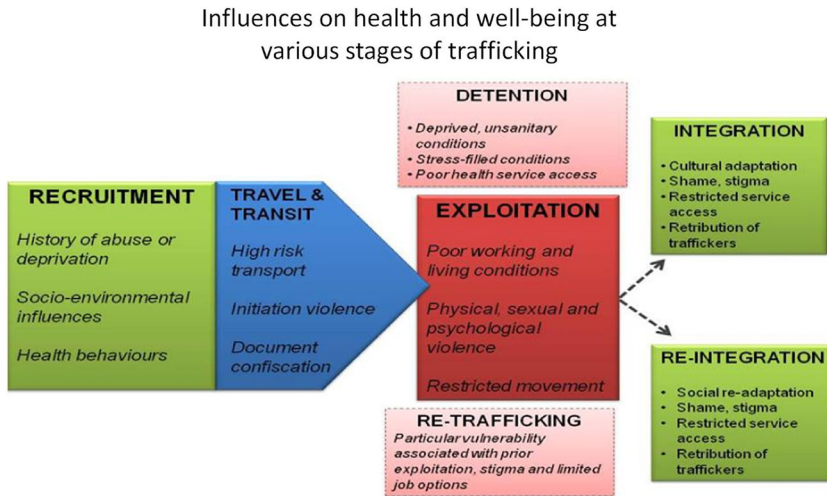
Influences on health and well-being at various stages of trafficking

DETENTION

• Deprived, unsanitary conditions
• Stress-filled conditions
• Poor health service access

INTEGRATION

• Cultural adaptation
• Shame, stigma
• Restricted service access
• Retribution of traffickers

RECRUITMENT

History of abuse or deprivation

Socio-environmental influences

Health behaviours

TRAVEL & TRANSIT

High risk transport

Initiation violence

Document confiscation

EXPLOITATION

Poor working and living conditions

Physical, sexual and psychological violence

Restricted movement

RE-INTEGRATION

• Social re-adaptation
• Shame, stigma
• Restricted service access
• Retribution of traffickers

RE-TRAFFICKING

Particular vulnerability associated with prior exploitation, stigma and limited job options